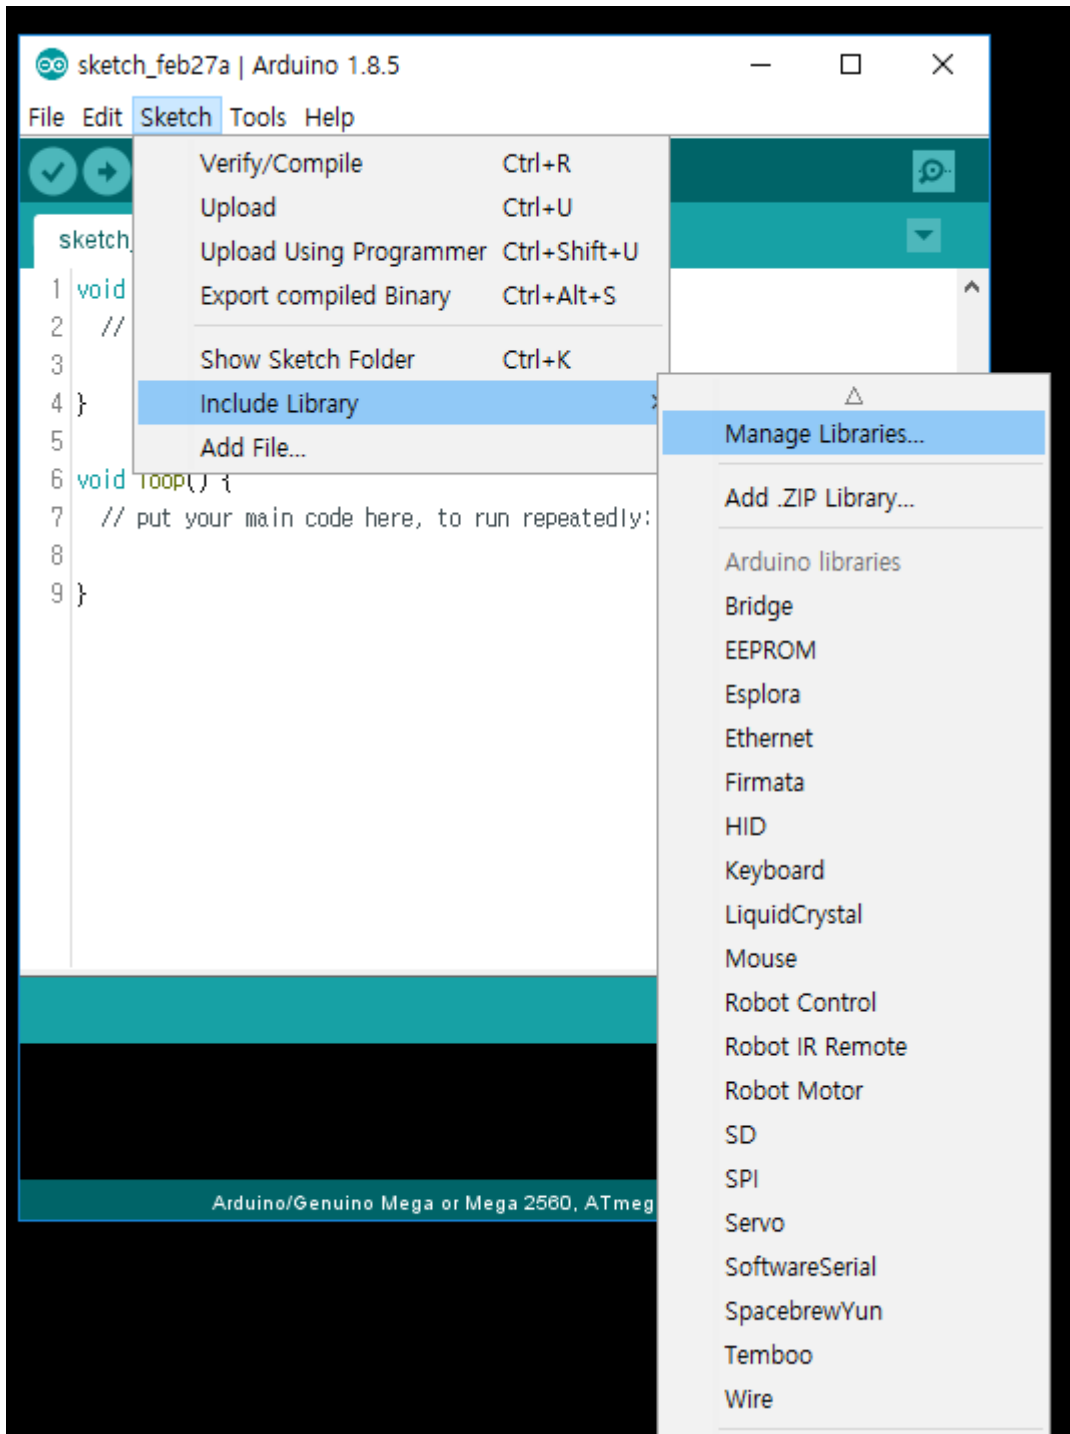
sketch_feb27a | Arduino 1.8.5

File Edit Sketch Tools Help

Verify/Compile Ctrl+R
Upload Ctrl+U
Upload Using Programmer Ctrl+Shift+U
Export compiled Binary Ctrl+Alt+S
Show Sketch Folder Ctrl+K
Include Library
Add File...

sketch

1 void
2 //
3
4 }
5
6 void loop() {
7 // put your main code here, to run repeatedly:
8
9 }

Manage Libraries...
Add .ZIP Library...
Arduino libraries
Bridge
EEPROM
Esplora
Ethernet
Firmata
HID
Keyboard
LiquidCrystal
Mouse
Robot Control
Robot IR Remote
Robot Motor
SD
SPI
Servo
SoftwareSerial
SpacebrewYun
Temboo
Wire

Arduino/Genuino Mega or Mega 2560, ATmeg